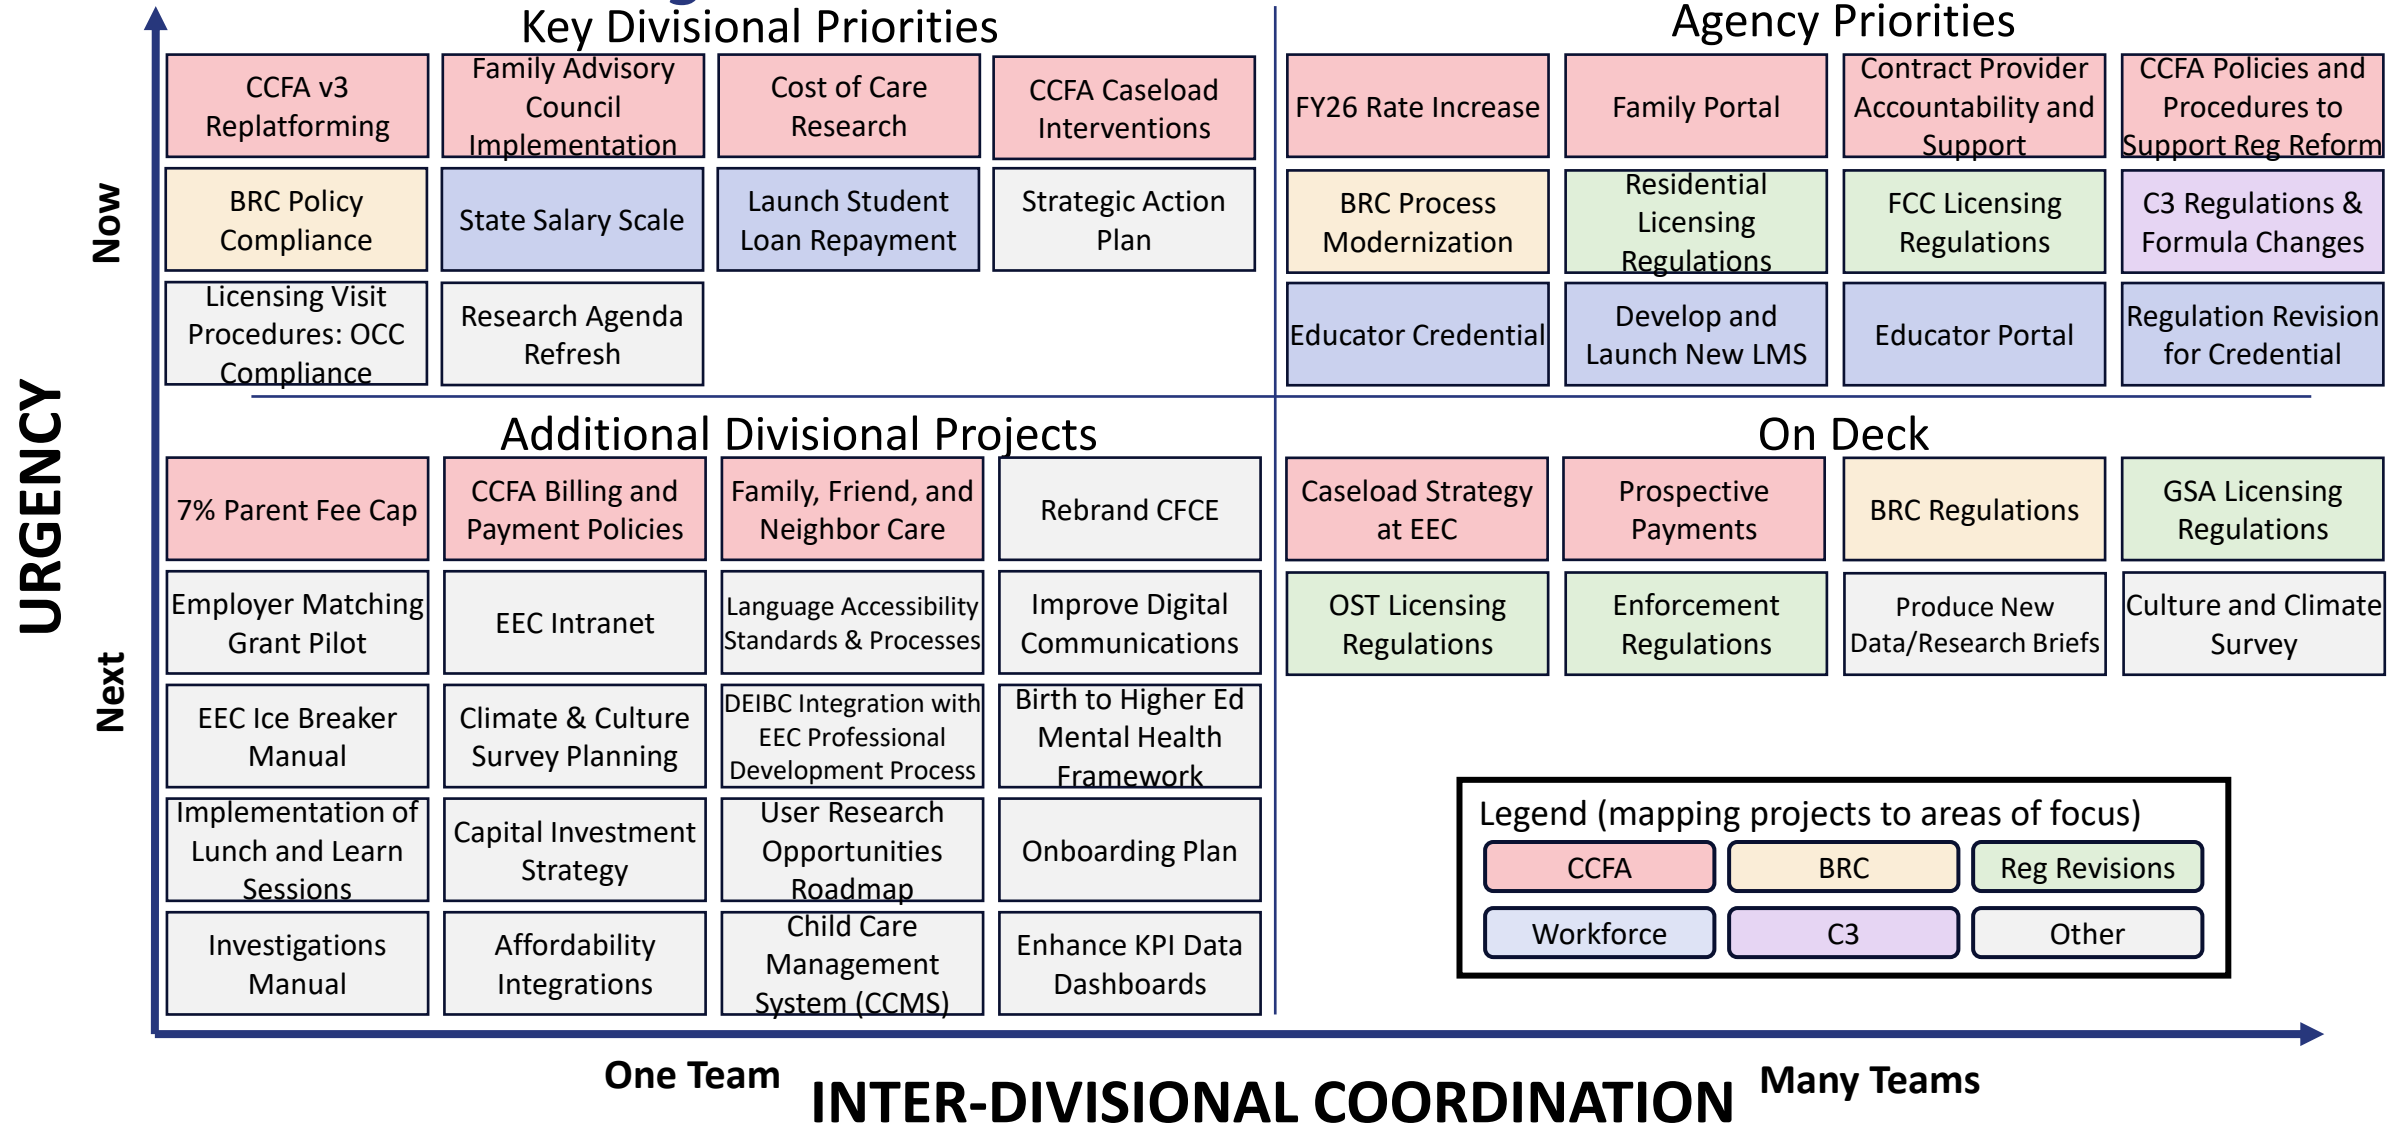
URGENCY

Now

Next

Key Divisional Priorities

CCFA v3 Replatforming

Family Advisory Council Implementation

Cost of Care Research

CCFA Caseload Interventions

BRC Policy Compliance

State Salary Scale

Launch Student Loan Repayment

Strategic Action Plan

Licensing Visit Procedures: OCC Compliance

Research Agenda Refresh

Agency Priorities

FY26 Rate Increase

Family Portal

Contract Provider Accountability and Support

CCFA Policies and Procedures to Support Reg Reform

BRC Process Modernization

Residential Licensing Regulations

FCC Licensing Regulations

C3 Regulations & Formula Changes

Educator Credential

Develop and Launch New LMS

Educator Portal

Regulation Revision for Credential

Additional Divisional Projects

7% Parent Fee Cap

CCFA Billing and Payment Policies

Family, Friend, and Neighbor Care

Rebrand CFCE

Employer Matching Grant Pilot

EEC Intranet

Language Accessibility Standards & Processes

Improve Digital Communications

EEC Ice Breaker Manual

Climate & Culture Survey Planning

DEIBC Integration with EEC Professional Development Process

Birth to Higher Ed Mental Health Framework

Implementation of Lunch and Learn Sessions

Capital Investment Strategy

User Research Opportunities Roadmap

Onboarding Plan

Investigations Manual

Affordability Integrations

Child Care Management System (CCMS)

Enhance KPI Data Dashboards

On Deck

Caseload Strategy at EEC

Prospective Payments

BRC Regulations

GSA Licensing Regulations

OST Licensing Regulations

Enforcement Regulations

Produce New Data/Research Briefs

Culture and Climate Survey

Legend (mapping projects to areas of focus)

| CCFA | BRC | Reg Revisions |
|---|---|---|
| Workforce | C3 | Other |

One Team

INTER-DIVISIONAL COORDINATION

Many Teams